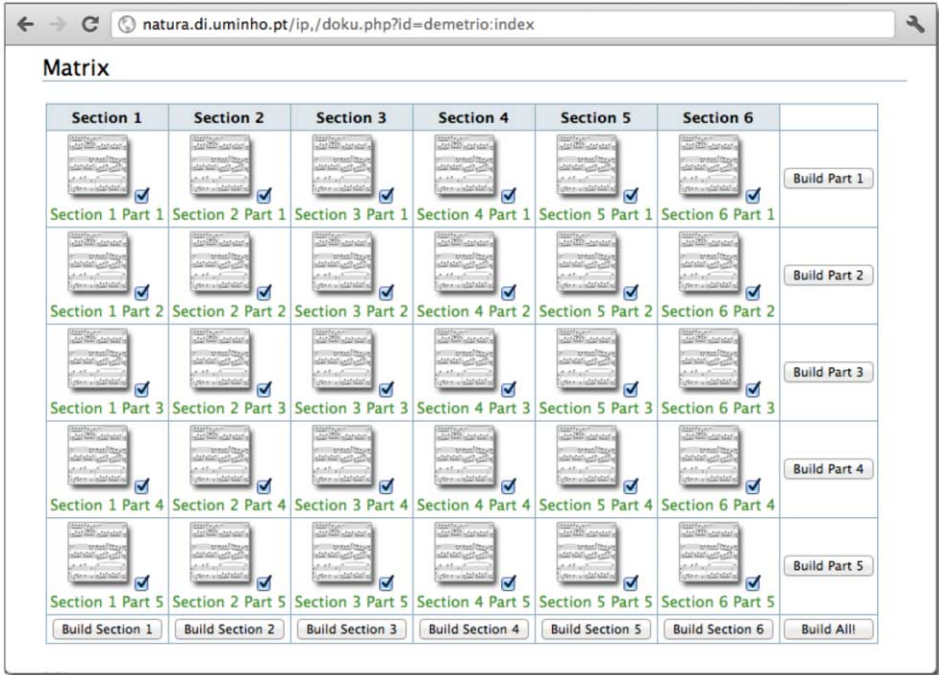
natura.di.uminho.pt/ip,/doku.php?id=demetrio:index

Matrix

| Section 1 | Section 2 | Section 3 | Section 4 | Section 5 | Section 6 | |
|---|---|---|---|---|---|---|
| Section 1 Part 1 | Section 2 Part 1 | Section 3 Part 1 | Section 4 Part 1 | Section 5 Part 1 | Section 6 Part 1 | Build Part 1 |
| Section 1 Part 2 | Section 2 Part 2 | Section 3 Part 2 | Section 4 Part 2 | Section 5 Part 2 | Section 6 Part 2 | Build Part 2 |
| Section 1 Part 3 | Section 2 Part 3 | Section 3 Part 3 | Section 4 Part 3 | Section 5 Part 3 | Section 6 Part 3 | Build Part 3 |
| Section 1 Part 4 | Section 2 Part 4 | Section 3 Part 4 | Section 4 Part 4 | Section 5 Part 4 | Section 6 Part 4 | Build Part 4 |
| Section 1 Part 5 | Section 2 Part 5 | Section 3 Part 5 | Section 4 Part 5 | Section 5 Part 5 | Section 6 Part 5 | Build Part 5 |
| Build Section 1 | Build Section 2 | Build Section 3 | Build Section 4 | Build Section 5 | Build Section 6 | Build All! |